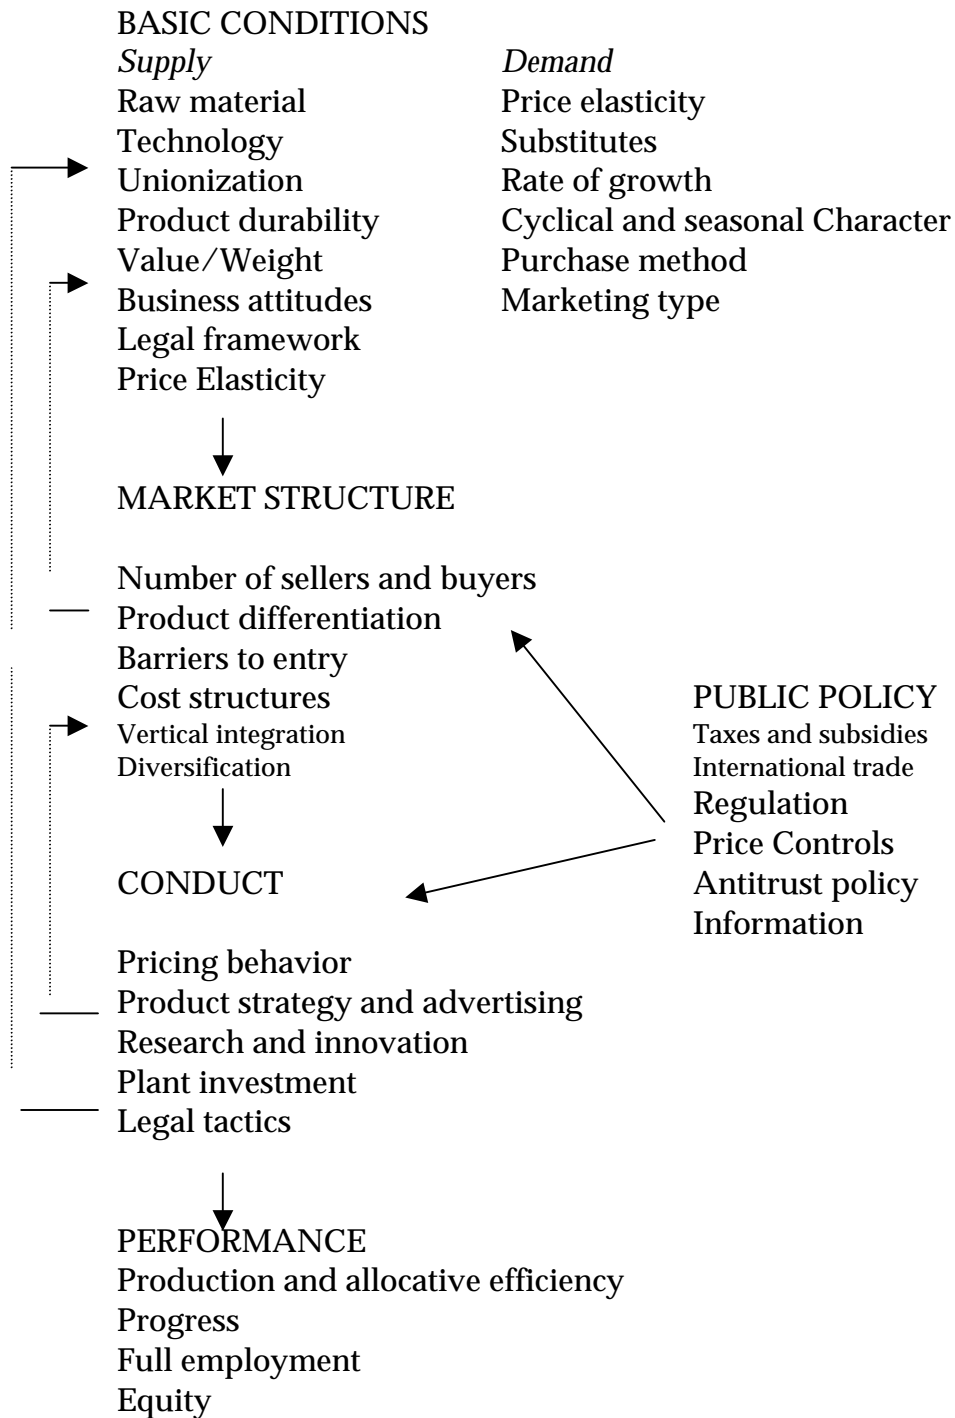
BASIC CONDITIONS

*Supply*
Raw material
Technology
Unionization
Product durability
Value/Weight
Business attitudes
Legal framework
Price Elasticity

*Demand*
Price elasticity
Substitutes
Rate of growth
Cyclical and seasonal Character
Purchase method
Marketing type

MARKET STRUCTURE

Number of sellers and buyers
Product differentiation
Barriers to entry
Cost structures
Vertical integration
Diversification

PUBLIC POLICY
Taxes and subsidies
International trade
Regulation
Price Controls
Antitrust policy
Information

CONDUCT

Pricing behavior
Product strategy and advertising
Research and innovation
Plant investment
Legal tactics

PERFORMANCE
Production and allocative efficiency
Progress
Full employment
Equity